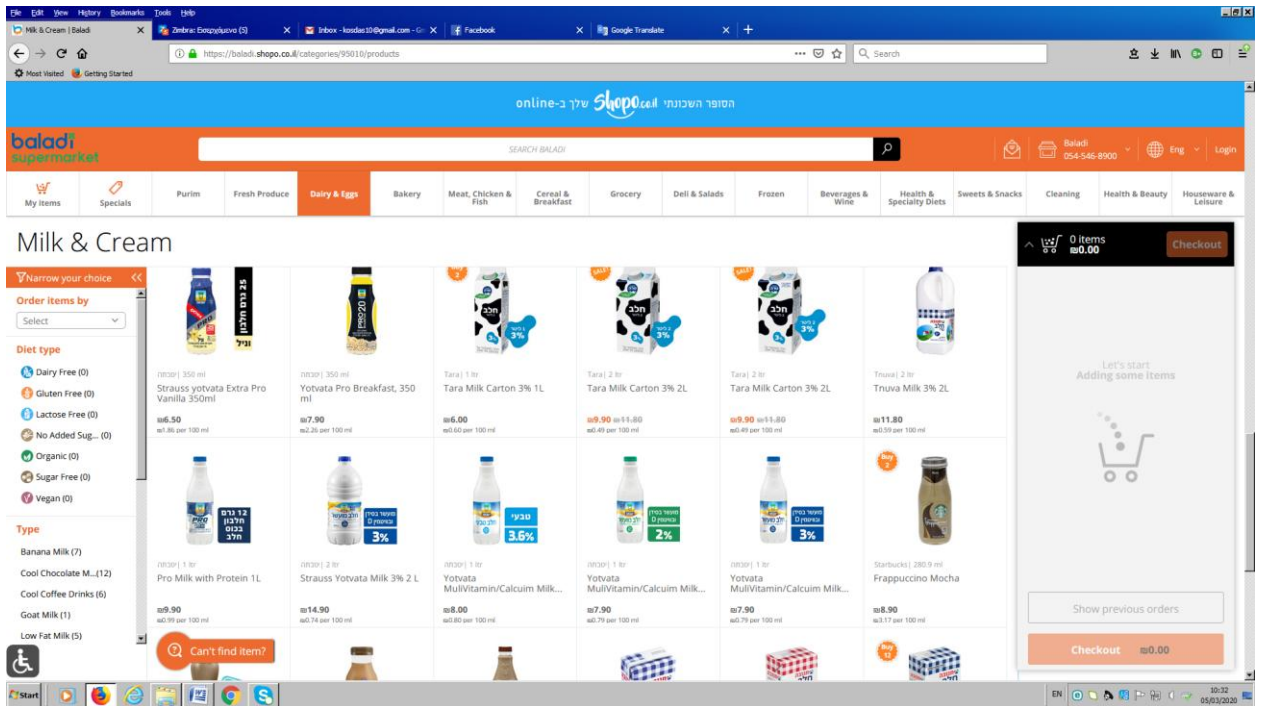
File Edit View History Bookmarks Tools Help

Milk & Cream | Baladi
Zimbra: Εισερχόμενα (5)
Inbox - kosdas10@gmail.com - G
Facebook
Google Translate

https://baladi.shopo.co.il/categories/95010/products

Search

Most Visited Getting Started

הסופר השכונתי שלך ב-online Shopo.co.il

baladi supermarket

SEARCH BALADI

Baladi 054-546-8900

Eng

Login

My items | Specials | Purim | Fresh Produce | Dairy & Eggs | Bakery | Meat, Chicken & Fish | Cereal & Breakfast | Grocery | Deli & Salads | Frozen | Beverages & Wine | Health & Specialty Diets | Sweets & Snacks | Cleaning | Health & Beauty | Houseware & Leisure

Milk & Cream

Narrow your choice

Order items by

Select

Diet type

Dairy Free (0)
Gluten Free (0)
Lactose Free (0)
No Added Sug... (0)
Organic (0)
Sugar Free (0)
Vegan (0)

Type

Banana Milk (7)
Cool Chocolate M...(12)
Cool Coffee Drinks (6)
Goat Milk (1)
Low Fat Milk (5)

יטבתה | 350 ml
Strauss yotvata Extra Pro Vanilla 350ml
₪6.50
₪1.86 per 100 ml

יטבתה | 350 ml
Yotvata Pro Breakfast, 350 ml
₪7.90
₪2.26 per 100 ml

Tara | 1 ltr
Tara Milk Carton 3% 1L
₪6.00
₪0.60 per 100 ml

Tara | 2 ltr
Tara Milk Carton 3% 2L
₪9.90 ₪11.80
₪0.49 per 100 ml

Tara | 2 ltr
Tara Milk Carton 3% 2L
₪9.90 ₪11.80
₪0.49 per 100 ml

Tnuva | 2 ltr
Tnuva Milk 3% 2L
₪11.80
₪0.59 per 100 ml

יטבתה | 1 ltr
Pro Milk with Protein 1L
₪9.90
₪0.99 per 100 ml

יטבתה | 2 ltr
Strauss Yotvata Milk 3% 2 L
₪14.90
₪0.74 per 100 ml

יטבתה | 1 ltr
Yotvata MuliVitamin/Calcuim Milk...
₪8.00
₪0.80 per 100 ml

יטבתה | 1 ltr
Yotvata MuliVitamin/Calcuim Milk...
₪7.90
₪0.79 per 100 ml

יטבתה | 1 ltr
Yotvata MuliVitamin/Calcuim Milk...
₪7.90
₪0.79 per 100 ml

Starbucks | 280.9 ml
Frappuccino Mocha
₪8.90
₪3.17 per 100 ml

0 items
₪0.00
Checkout

Let's start
Adding some items

Show previous orders

Checkout ₪0.00

Can't find item?

Start

EN 10:32 05/03/2020